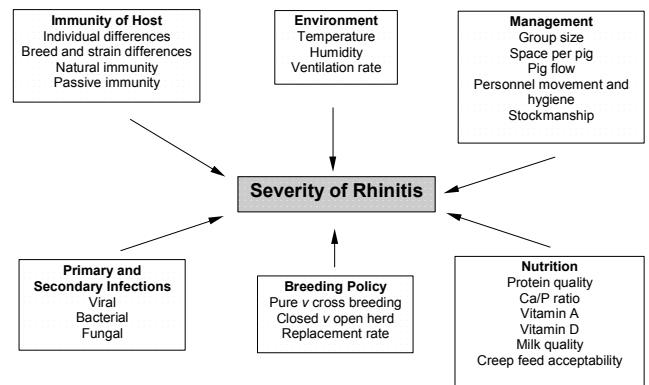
**Immunity of Host**
Individual differences
Breed and strain differences
Natural immunity
Passive immunity

**Environment**
Temperature
Humidity
Ventilation rate

**Management**
Group size
Space per pig
Pig flow
Personnel movement and hygiene
Stockmanship

**Severity of Rhinitis**

**Primary and Secondary Infections**
Viral
Bacterial
Fungal

**Breeding Policy**
Pure *v* cross breeding
Closed *v* open herd
Replacement rate

**Nutrition**
Protein quality
Ca/P ratio
Vitamin A
Vitamin D
Milk quality
Creep feed acceptability